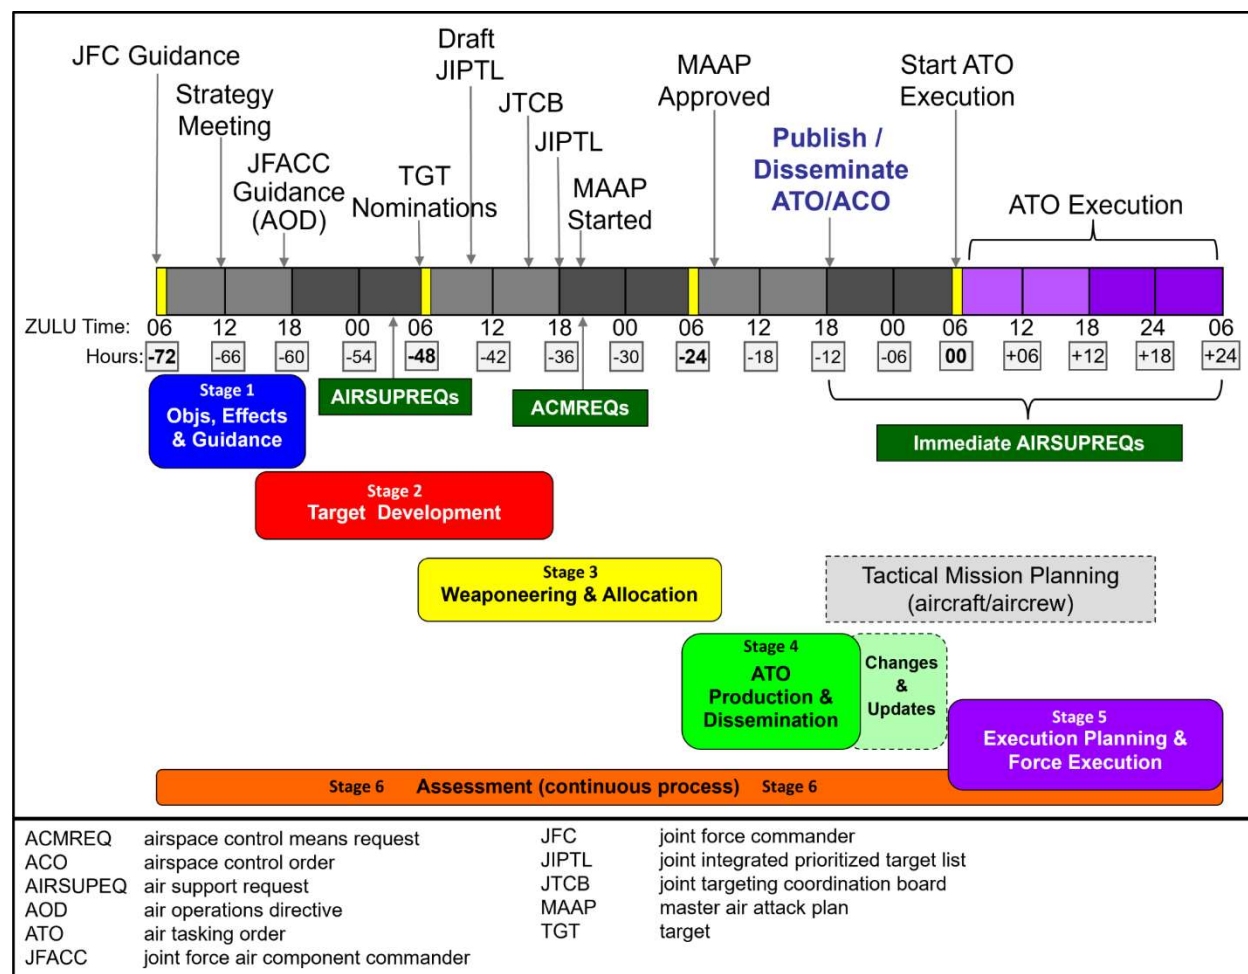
JFC Guidance

Strategy Meeting

JFACC Guidance (AOD)

TGT Nominations

Draft JIPTL

JTCB

JIPTL

MAAP Started

MAAP Approved

Publish / Disseminate ATO/ACO

Start ATO Execution

ATO Execution

ZULU Time: 06 12 18 00 06 12 18 00 06 12 18 00 06 12 18 24 06

Hours: -72 -66 -60 -54 -48 -42 -36 -30 -24 -18 -12 -06 00 +06 +12 +18 +24

Stage 1
Objs, Effects & Guidance

AIRSUPREQs

ACMREQs

Immediate AIRSUPREQs

Stage 2
Target Development

Stage 3
Weaponeering & Allocation

Tactical Mission Planning (aircraft/aircrew)

Stage 4
ATO Production & Dissemination

Changes & Updates

Stage 5
Execution Planning & Force Execution

Stage 6 Assessment (continuous process) Stage 6

| | | | |
|---|---|---|---|
| ACMREQ | airspace control means request | JFC | joint force commander |
| ACO | airspace control order | JIPTL | joint integrated prioritized target list |
| AIRSUPEQ | air support request | JTCB | joint targeting coordination board |
| AOD | air operations directive | MAAP | master air attack plan |
| ATO | air tasking order | TGT | target |
| JFACC | joint force air component commander | | |